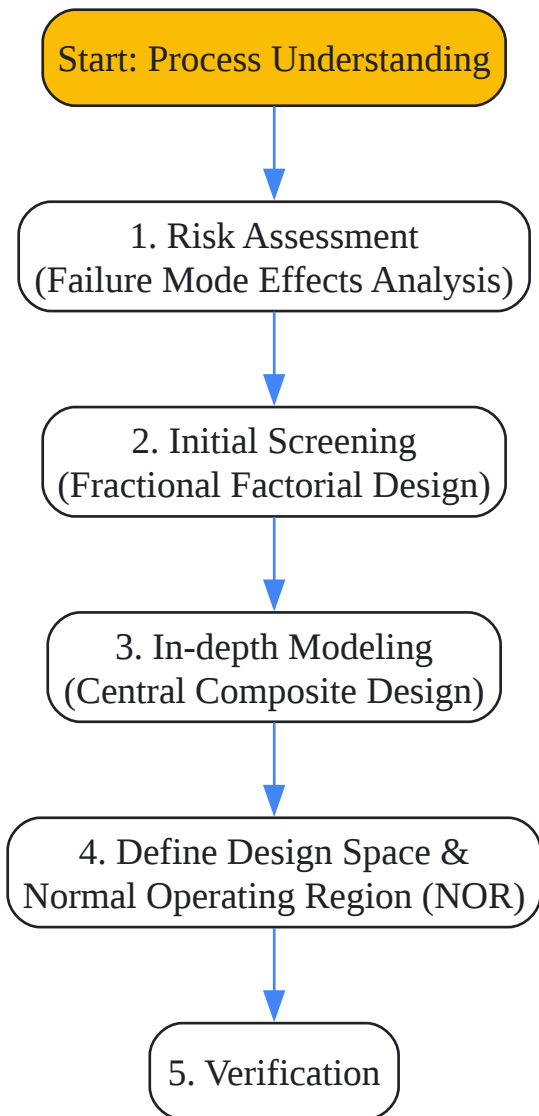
Start: Process Understanding

1. Risk Assessment
(Failure Mode Effects Analysis)

2. Initial Screening
(Fractional Factorial Design)

3. In-depth Modeling
(Central Composite Design)

4. Define Design Space &
Normal Operating Region (NOR)

5. Verification